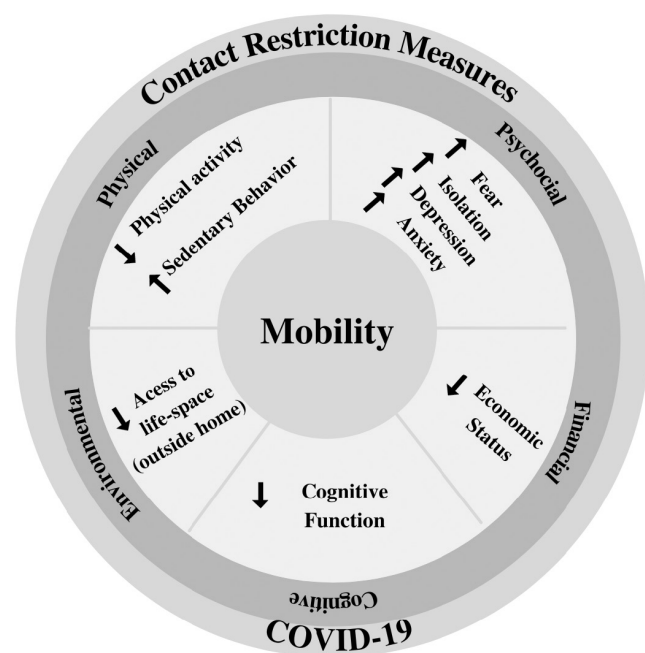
Contact Restriction Measures

Physical

↓ Physical activity

↑ Sedentary Behavior

Psychocial

↑ Fear

↑ Isolation

↑ Depression

↑ Anxiety

Mobility

Environmental

↓ Acess to life-space (outside home)

Financial

↓ Economic Status

↓ Cognitive Function

Cognitive

COVID-19